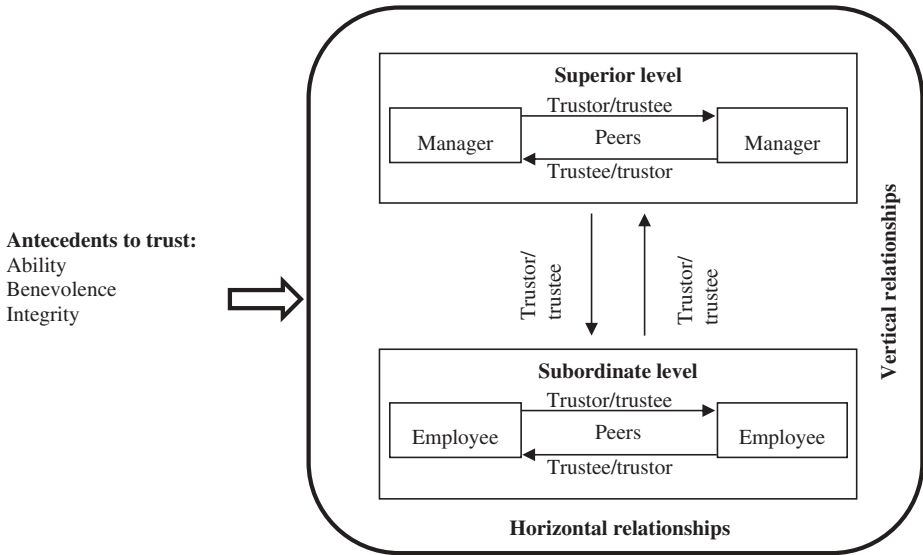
Antecedents to trust:
Ability
Benevolence
Integrity

Superior level

Manager

Trustor/trustee

Peers

Trustee/trustor

Manager

Trustor/
trustee

Trustor/
trustee

Subordinate level

Employee

Trustor/trustee

Peers

Trustee/trustor

Employee

Vertical relationships

Horizontal relationships